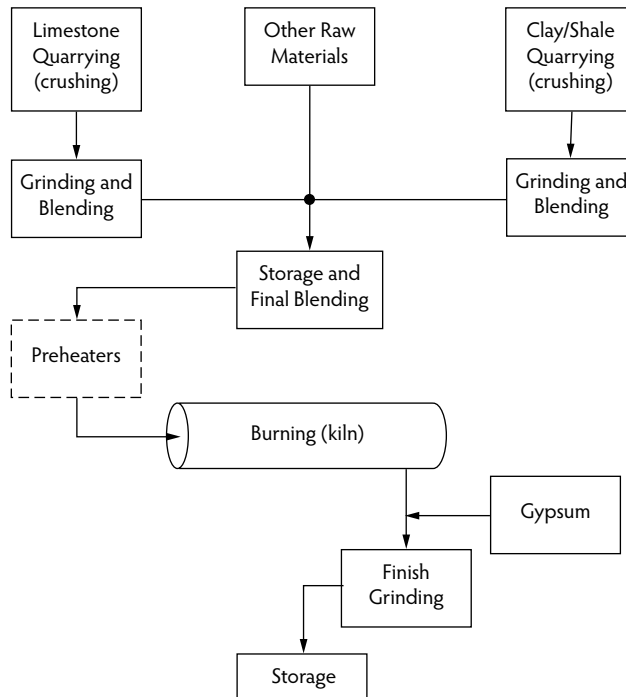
Limestone Quarrying (crushing)

Other Raw Materials

Clay/Shale Quarrying (crushing)

Grinding and Blending

Grinding and Blending

Storage and Final Blending

Preheaters

Burning (kiln)

Gypsum

Finish Grinding

Storage